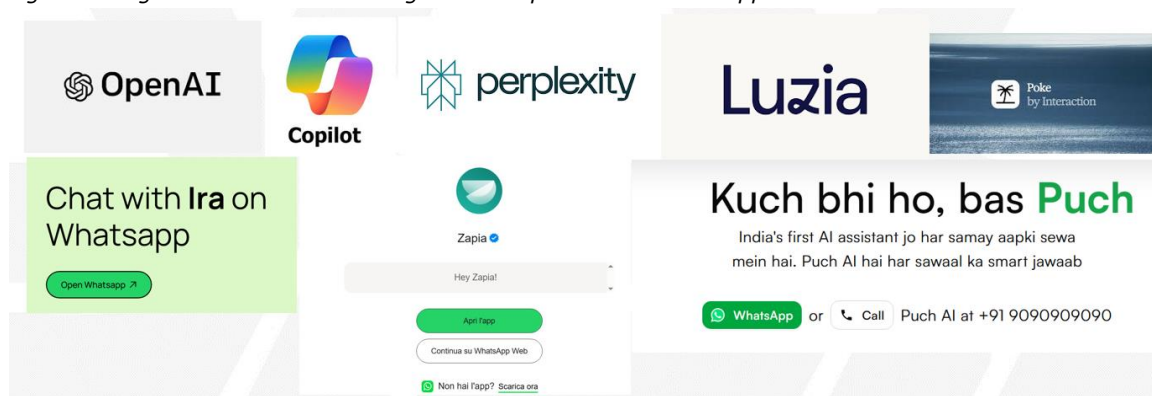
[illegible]

OpenAI

Copilot

perplexity

Luzia

Poke
by Interaction

Chat with Ira on Whatsapp

Open Whatsapp ↗

Zapia

Hey Zapia!

Apri l'app

Continua su WhatsApp Web

Non hai l'app? Scarica ora

Kuch bhi ho, bas Puch

India's first AI assistant jo har samay aapki sewa mein hai. Puch AI hai har sawaal ka smart jawaab

WhatsApp or Call Puch AI at +91 9090909090